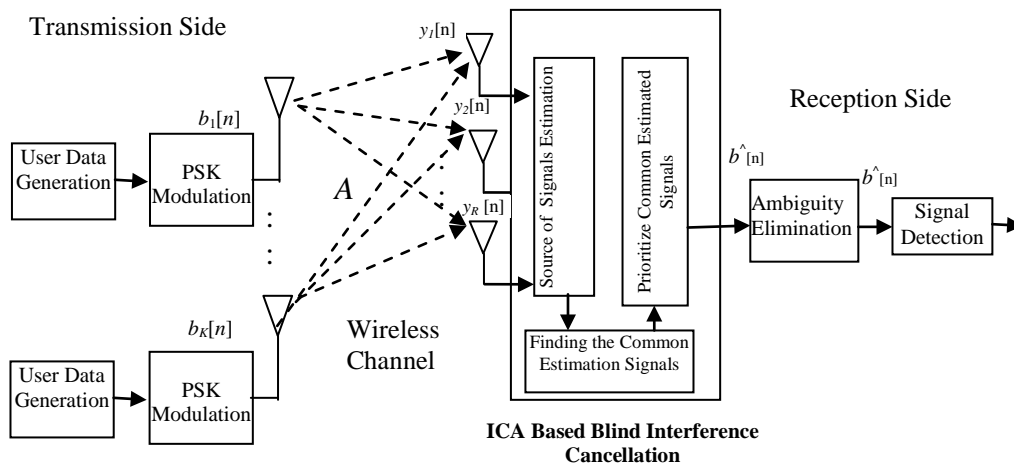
Transmission Side

$y_1$[n]

$y_2$[n]

$y_R$ [n]

Reception Side

$b_1[n]$

User Data Generation

PSK Modulation

$A$

Source of Signals Estimation

Prioritize Common Estimated Signals

$b^{\hat{}}$[n]

$b^{\hat{}}$[n]

Ambiguity Elimination

Signal Detection

$b_K[n]$

Wireless Channel

Finding the Common Estimation Signals

User Data Generation

PSK Modulation

ICA Based Blind Interference Cancellation